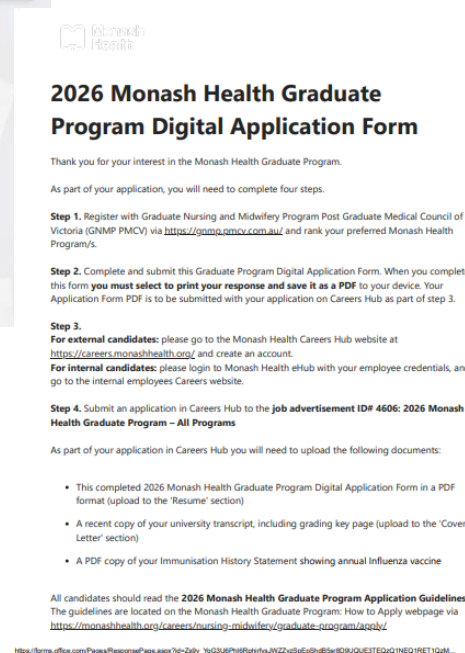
Monash Health

2026 Monash Health Graduate Program Digital Application Form

Thank you for your interest in the Monash Health Graduate Program.

As part of your application, you will need to complete four steps.

Step 1. Register with Graduate Nursing and Midwifery Program Post Graduate Medical Council of Victoria (GNMP PMCV) via https://gnmp.pmcv.com.au/ and rank your preferred Monash Health Program/s.

Step 2. Complete and submit this Graduate Program Digital Application Form. When you complet this form you must select to print your response and save it as a PDF to your device. Your Application Form PDF is to be submitted with your application on Careers Hub as part of step 3.

Step 3.
For external candidates: please go to the Monash Health Careers Hub website at https://careers.monashhealth.org/ and create an account.
For internal candidates: please login to Monash Health eHub with your employee credentials, an go to the internal employees Careers website.

Step 4. Submit an application in Careers Hub to the job advertisement ID# 4606: 2026 Monash Health Graduate Program – All Programs

As part of your application in Careers Hub you will need to upload the following documents:

• This completed 2026 Monash Health Graduate Program Digital Application Form in a PDF format (upload to the 'Resume' section)

• A recent copy of your university transcript, including grading key page (upload to the 'Cover Letter' section)

• A PDF copy of your Immunisation History Statement showing annual Influenza vaccine

All candidates should read the 2026 Monash Health Graduate Program Application Guidelines The guidelines are located on the Monash Health Graduate Program: How to Apply webpage via https://monashhealth.org/careers/nursing-midwifery/graduate-program/apply/

https://forms.office.com/Pages/ResponsePage.aspx?id=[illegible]